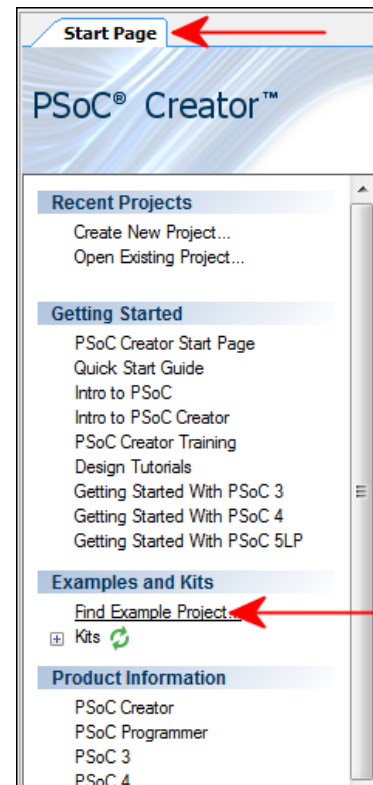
Start Page

PSoC® Creator™

Recent Projects

Create New Project...
Open Existing Project...

Getting Started

PSoC Creator Start Page
Quick Start Guide
Intro to PSoC
Intro to PSoC Creator
PSoC Creator Training
Design Tutorials
Getting Started With PSoC 3
Getting Started With PSoC 4
Getting Started With PSoC 5LP

Examples and Kits

Find Example Project...
Kits

Product Information

PSoC Creator
PSoC Programmer
PSoC 3
PSoC 4